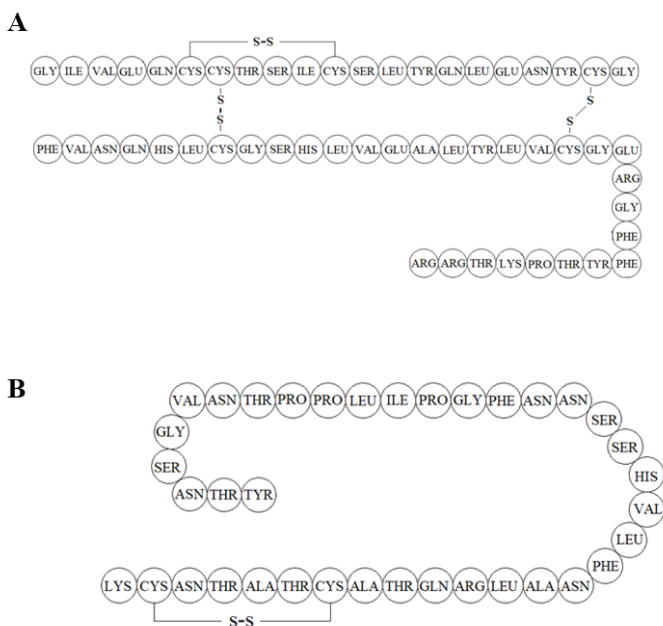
A

S-S

GLY ILE VAL GLU GLN CYS CYS THR SER ILE CYS SER LEU TYR GLN LEU GLU ASN TYR CYS GLY

S
S

S
S

PHE VAL ASN GLN HIS LEU CYS GLY SER HIS LEU VAL GLU ALA LEU TYR LEU VAL CYS GLY GLU

ARG
GLY
PHE

ARG ARG THR LYS PRO THR TYR PHE

B

VAL ASN THR PRO PRO LEU ILE PRO GLY PHE ASN ASN

GLY
SER
ASN THR TYR

SER
SER
HIS
VAL
LEU
PHE

LYS CYS ASN THR ALA THR CYS ALA THR GLN ARG LEU ALA ASN

S-S